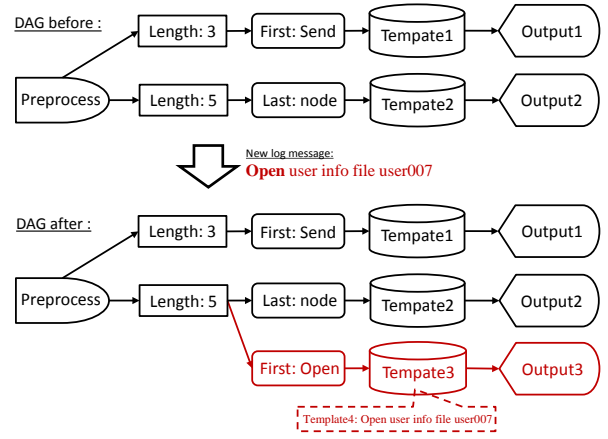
DAG before :

Length: 3

First: Send

Tempate1

Output1

Preprocess

Length: 5

Last: node

Tempate2

Output2

New log message:
Open user info file user007

DAG after :

Length: 3

First: Send

Tempate1

Output1

Preprocess

Length: 5

Last: node

Tempate2

Output2

First: Open

Tempate3

Output3

Template4: Open user info file user007